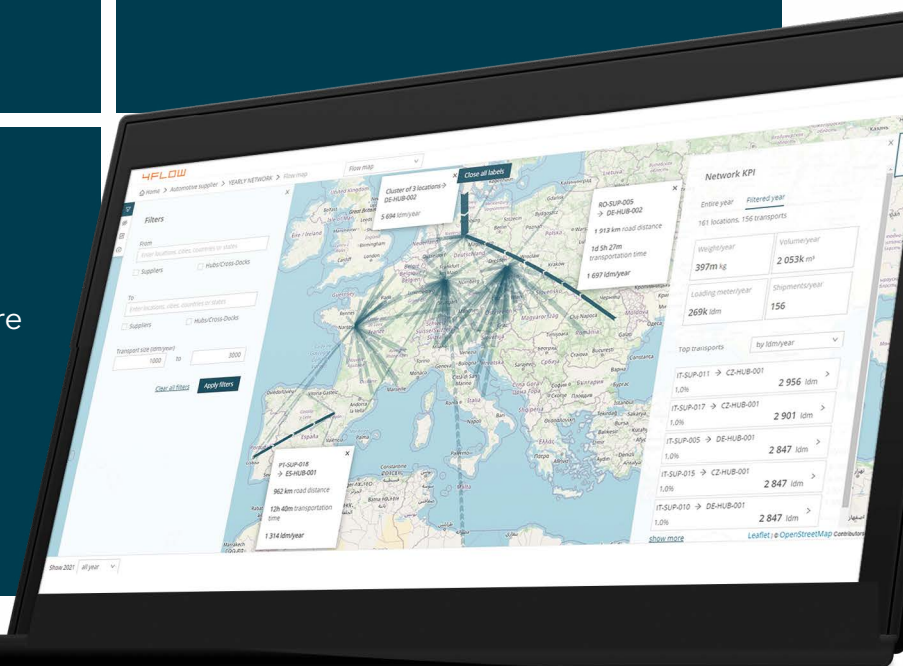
4FLOW

Home > Automotive supplier > YEARLY NETWORK > Flow map

Flow map

Filters

From
Enter locations, cities, countries or states
Suppliers
Hubs/Cross-Docks

To
Enter locations, cities, countries or states
Suppliers
Hubs/Cross-Docks

Transport size (ldm/year)
1000 to 3000

Clear all filters
Apply filters

Cluster of 3 locations → DE-HUB-002
5 694 ldm/year

Close all labels

RO-SUP-005 → DE-HUB-002
1 913 km road distance
1d 5h 27m transportation time
1 697 ldm/year

PT-SUP-018 → ES-HUB-001
962 km road distance
12h 40m transportation time
1 314 ldm/year

Network KPI
Entire year
Filtered year
161 locations, 156 transports

Weight/year
397m kg
Volume/year
2 053k m³
Loading meter/year
269k ldm
Shipments/year
156

Top transports
by ldm/year

IT-SUP-011 → CZ-HUB-001
1,0%
2 956 ldm

IT-SUP-017 → CZ-HUB-001
1,0%
2 901 ldm

IT-SUP-005 → DE-HUB-001
1,0%
2 847 ldm

IT-SUP-015 → CZ-HUB-001
1,0%
2 847 ldm

IT-SUP-010 → DE-HUB-001
1,0%
2 847 ldm

show more

Leaflet | © OpenStreetMap contributors

Show 2021 all year

re